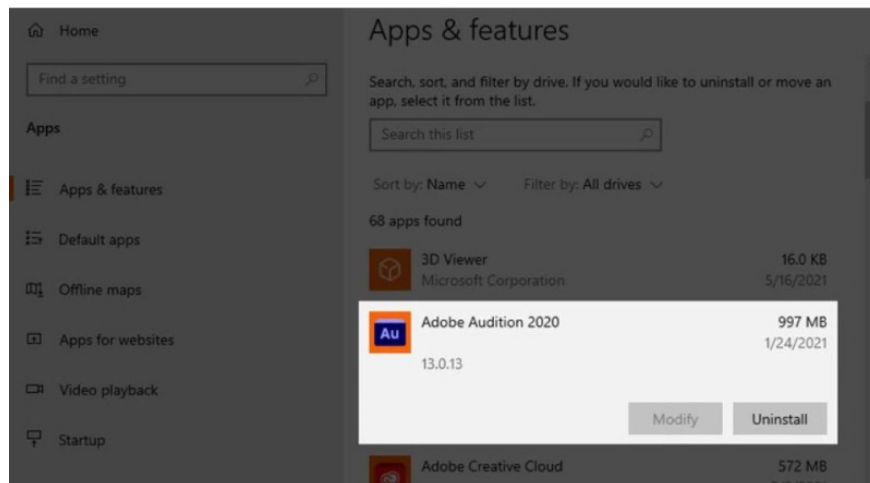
Home

Find a setting

Apps

Apps & features

Default apps

Offline maps

Apps for websites

Video playback

Startup

Apps & features

Search, sort, and filter by drive. If you would like to uninstall or move an app, select it from the list.

Search this list

Sort by: Name

Filter by: All drives

68 apps found

3D Viewer
Microsoft Corporation
16.0 KB
5/16/2021

Au
Adobe Audition 2020
997 MB
1/24/2021
13.0.13

Modify

Uninstall

Adobe Creative Cloud
572 MB